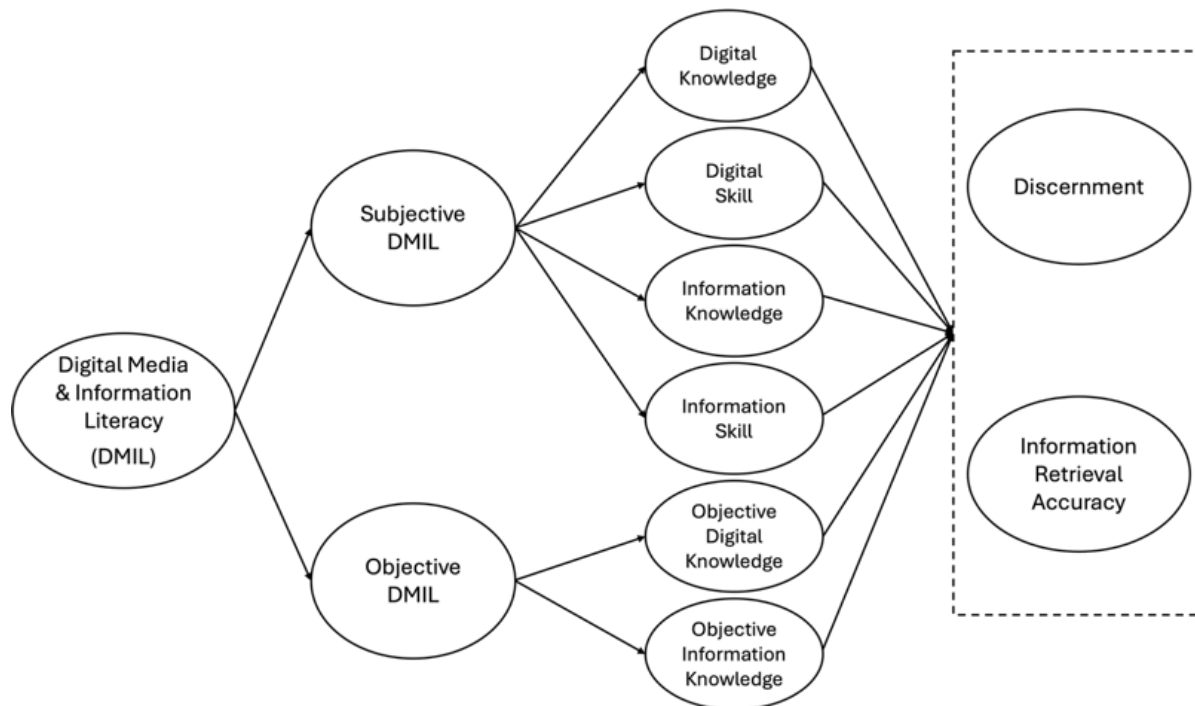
Digital Media & Information Literacy (DMIL)

Subjective DMIL

Objective DMIL

Digital Knowledge

Digital Skill

Information Knowledge

Information Skill

Objective Digital Knowledge

Objective Information Knowledge

Discernment

Information Retrieval Accuracy